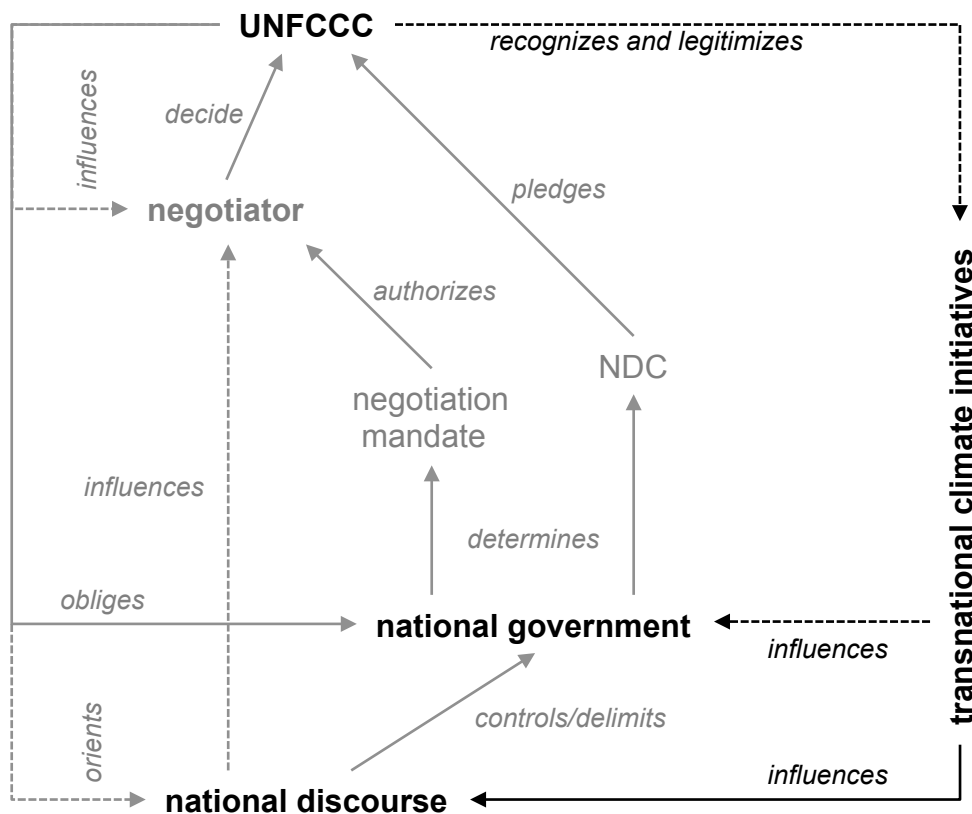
UNFCCC
recognizes and legitimizes
influences
decide
negotiator
pledges
authorizes
NDC
negotiation mandate
transnational climate initiatives
influences
determines
obliges
national government
influences
orients
controls/delimits
influences
national discourse